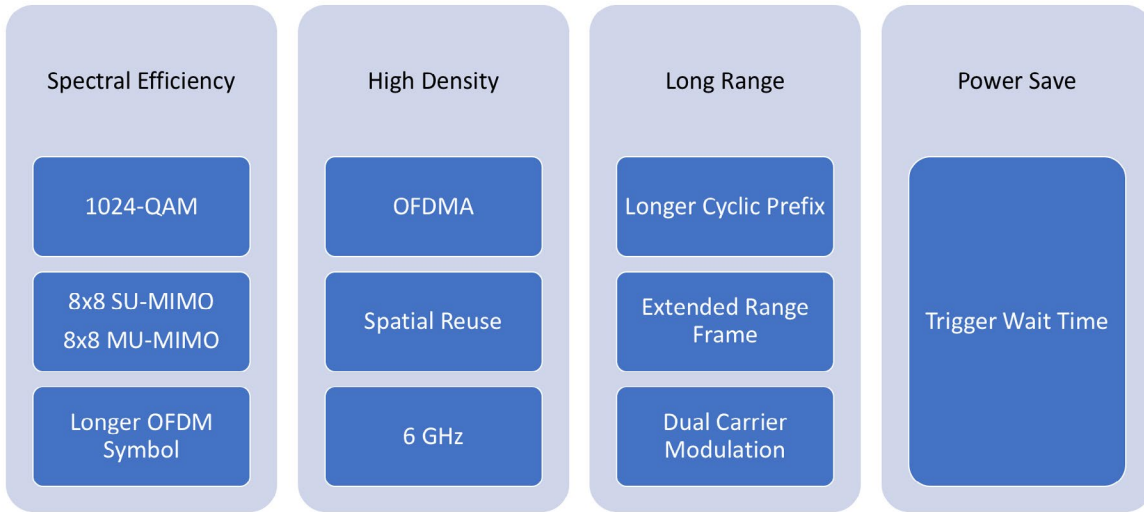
Spectral Efficiency

1024-QAM

8x8 SU-MIMO
8x8 MU-MIMO

Longer OFDM Symbol

High Density

OFDMA

Spatial Reuse

6 GHz

Long Range

Longer Cyclic Prefix

Extended Range Frame

Dual Carrier Modulation

Power Save

Trigger Wait Time